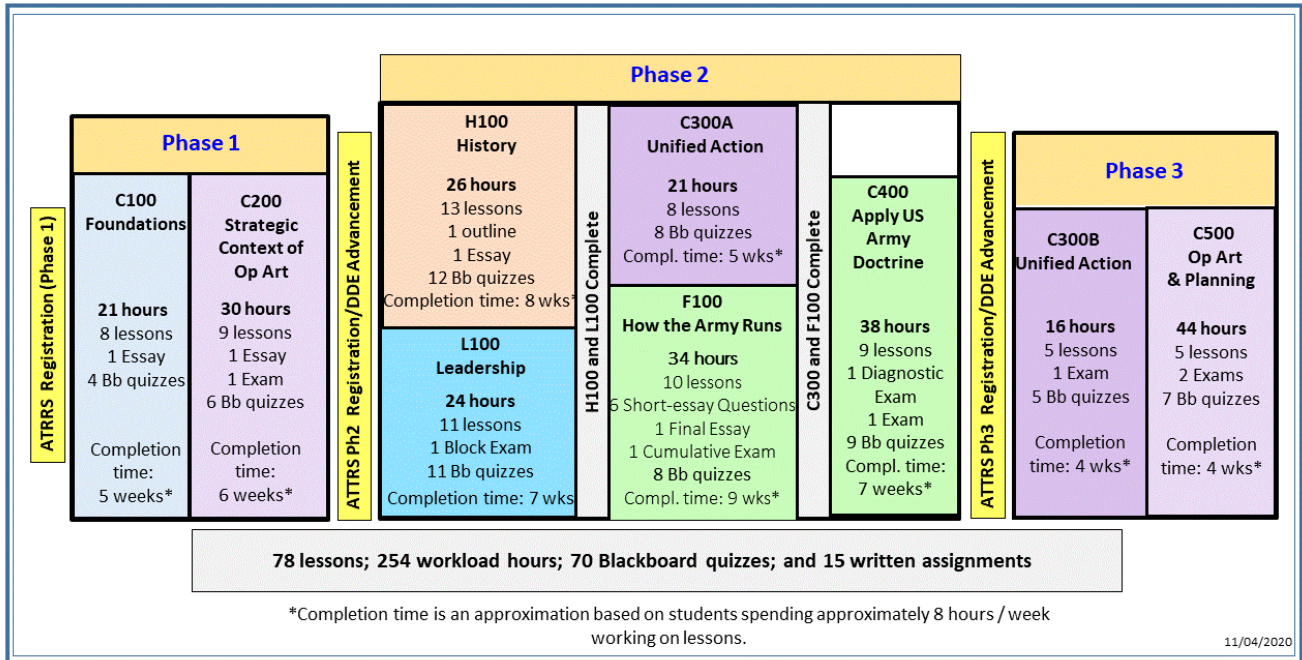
Phase 2

Phase 1

ATRRS Registration (Phase 1)

C100
Foundations

21 hours
8 lessons
1 Essay
4 Bb quizzes

Completion time:
5 weeks*

C200
Strategic Context of Op Art

30 hours
9 lessons
1 Essay
1 Exam
6 Bb quizzes

Completion time:
6 weeks*

ATTRS Ph2 Registration/DDE Advancement

H100
History

26 hours
13 lessons
1 outline
1 Essay
12 Bb quizzes
Completion time: 8 wks*

L100
Leadership

24 hours
11 lessons
1 Block Exam
11 Bb quizzes
Completion time: 7 wks

H100 and L100 Complete

C300A
Unified Action

21 hours
8 lessons
8 Bb quizzes
Compl. time: 5 wks*

F100
How the Army Runs

34 hours
10 lessons
6 Short-essay Questions
1 Final Essay
1 Cumulative Exam
8 Bb quizzes
Compl. time: 9 wks*

C300 and F100 Complete

C400
Apply US Army Doctrine

38 hours
9 lessons
1 Diagnostic Exam
1 Exam
9 Bb quizzes
Compl. time:
7 weeks*

ATTRS Ph3 Registration/DDE Advancement

Phase 3

C300B
Unified Action

16 hours
5 lessons
1 Exam
5 Bb quizzes

Completion time: 4 wks*

C500
Op Art & Planning

44 hours
5 lessons
2 Exams
7 Bb quizzes

Completion time: 4 wks*

78 lessons; 254 workload hours; 70 Blackboard quizzes; and 15 written assignments

*Completion time is an approximation based on students spending approximately 8 hours / week working on lessons.

11/04/2020